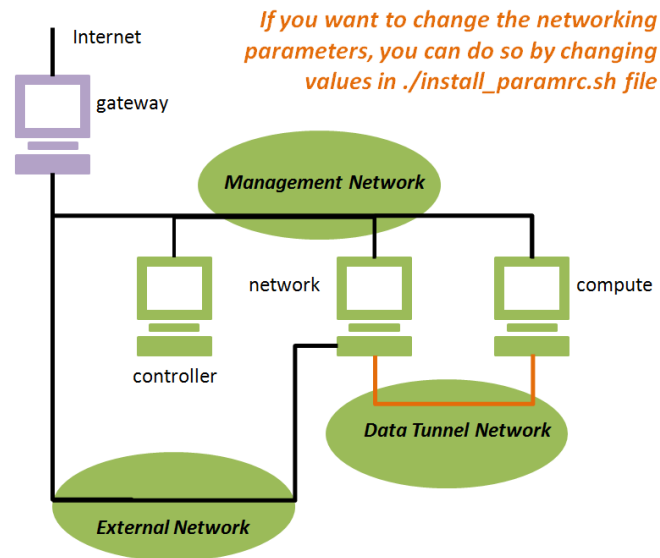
If you want to change the networking parameters, you can do so by changing values in ./install_paramrc.sh file

Internet

gateway

Management Network

network

compute

controller

Data Tunnel Network

External Network